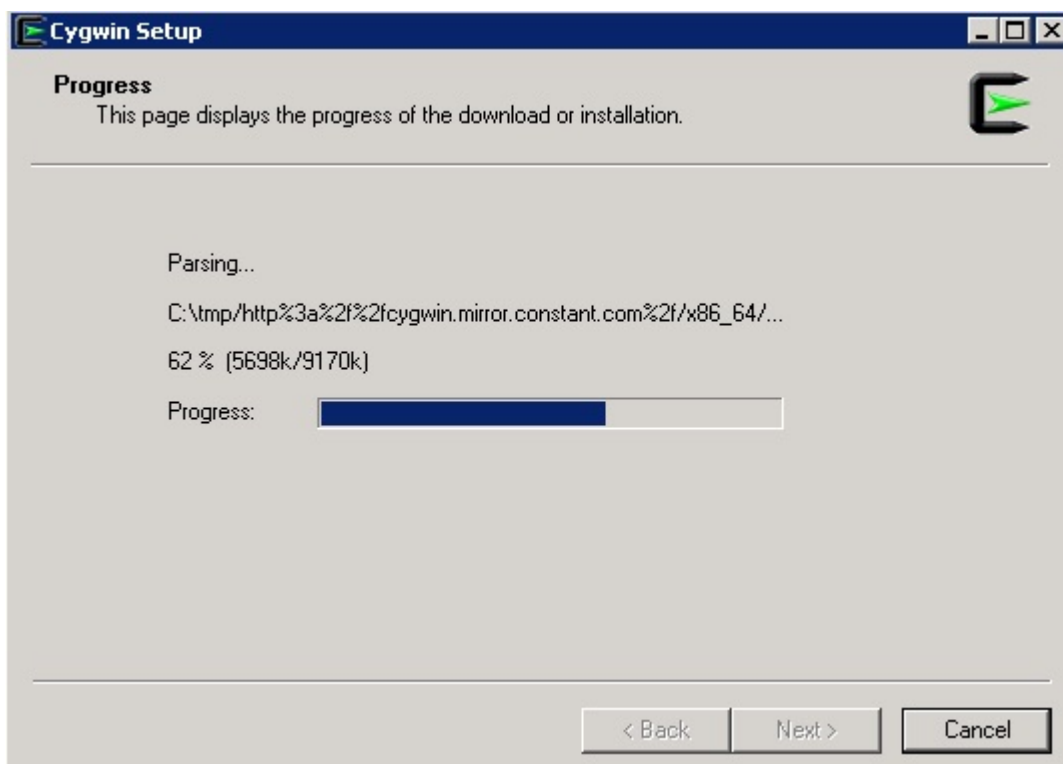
Cygwin Setup

Progress
This page displays the progress of the download or installation.

Parsing...

C:\tmp/http%3a%2f%2fcygwin.mirror.constant.com%2f/x86_64/...

62 % (5698k/9170k)

Progress:

< Back Next > Cancel